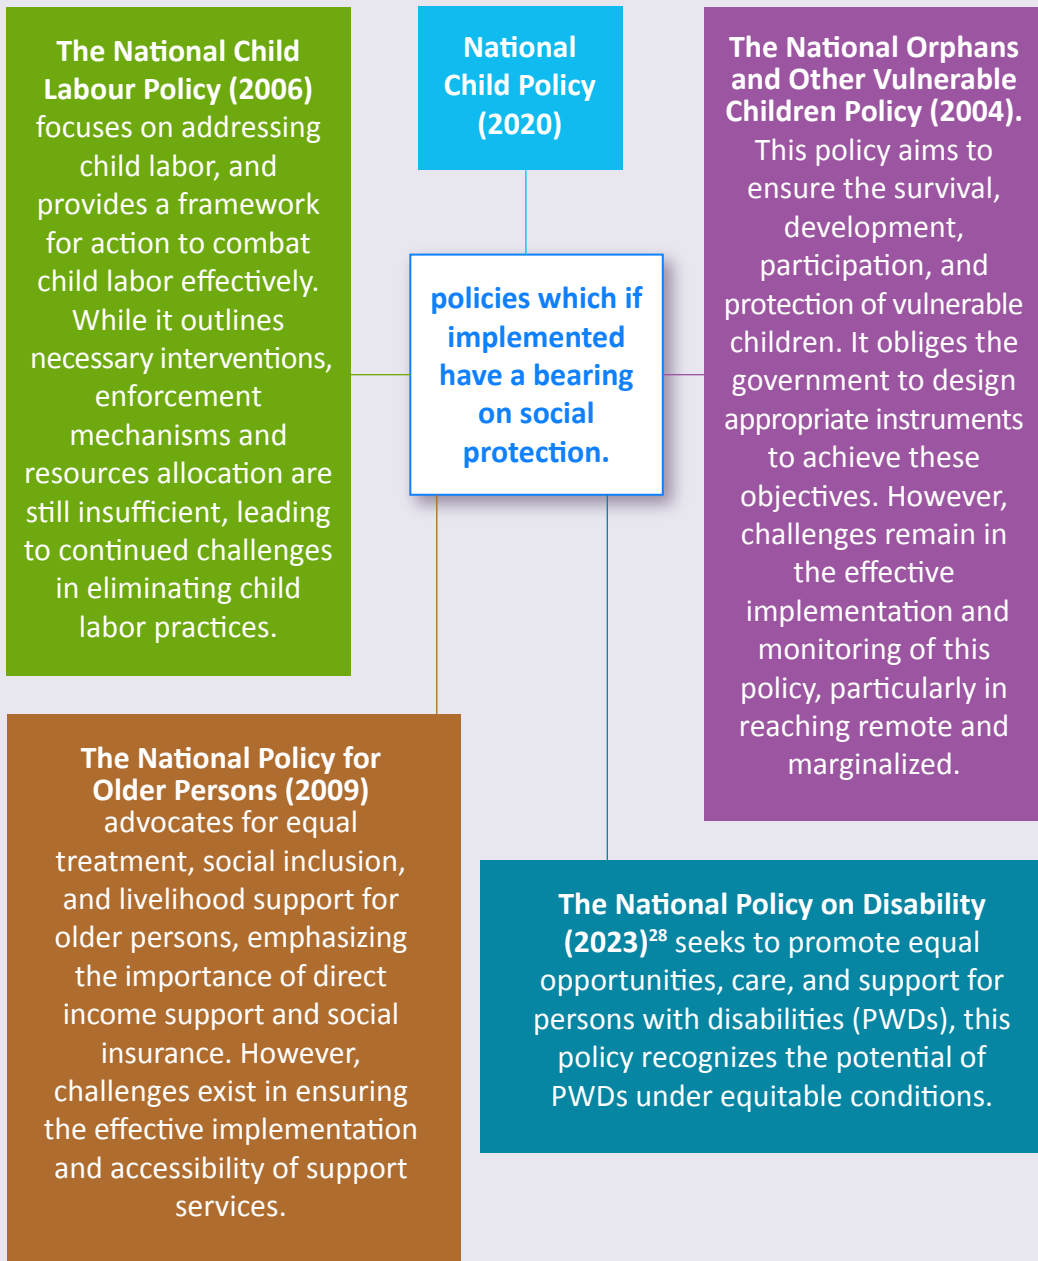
National Child Policy (2020)

policies which if implemented have a bearing on social protection.

The National Child Labour Policy (2006) focuses on addressing child labor, and provides a framework for action to combat child labor effectively. While it outlines necessary interventions, enforcement mechanisms and resources allocation are still insufficient, leading to continued challenges in eliminating child labor practices.

The National Orphans and Other Vulnerable Children Policy (2004). This policy aims to ensure the survival, development, participation, and protection of vulnerable children. It obliges the government to design appropriate instruments to achieve these objectives. However, challenges remain in the effective implementation and monitoring of this policy, particularly in reaching remote and marginalized.

The National Policy for Older Persons (2009) advocates for equal treatment, social inclusion, and livelihood support for older persons, emphasizing the importance of direct income support and social insurance. However, challenges exist in ensuring the effective implementation and accessibility of support services.

The National Policy on Disability (2023)$^{28}$ seeks to promote equal opportunities, care, and support for persons with disabilities (PWDs), this policy recognizes the potential of PWDs under equitable conditions.